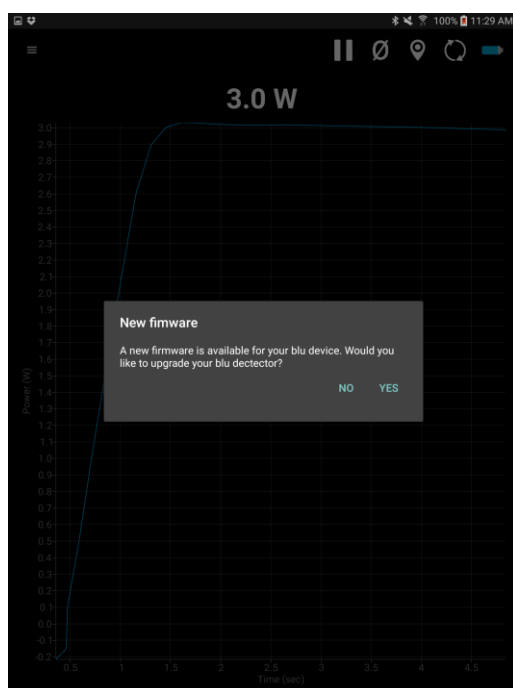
100% 11:29 AM

Ø

3.0 W

3.0
2.9
2.8
2.7
2.6
2.5
2.4
2.3
2.2
2.1
2.0
1.9
1.8
1.7
1.6
1.5
1.4
1.3
1.2
1.1
1.0
0.9
0.8
0.7
0.6
0.5
0.4
0.3
0.2
0.1
0.0
-0.1
-0.2

Power (W)

0.5 1 1.5 2 2.5 3 3.5 4 4.5
Time (sec)

New fimware

A new firmware is available for your blu device. Would you like to upgrade your blu dectector?

NO YES